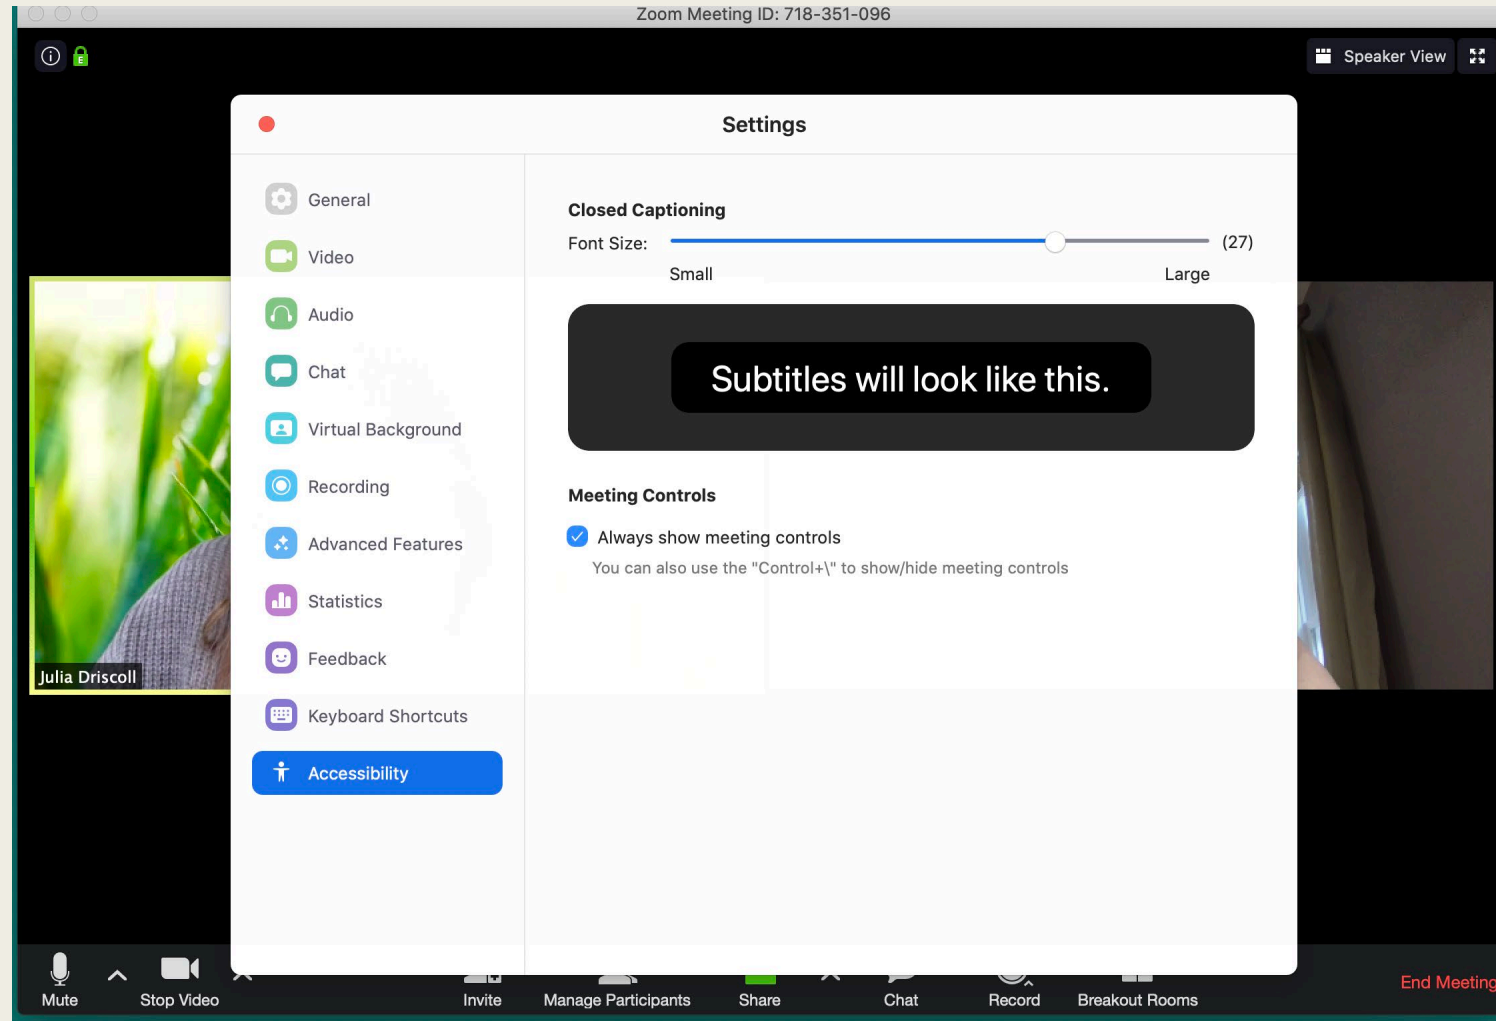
Zoom Meeting ID: 718-351-096

Speaker View

Settings

General
Video
Audio
Chat
Virtual Background
Recording
Advanced Features
Statistics
Feedback
Keyboard Shortcuts
Accessibility

Closed Captioning
Font Size: (27)
Small Large

Subtitles will look like this.

Meeting Controls
Always show meeting controls
You can also use the "Control+\" to show/hide meeting controls

Julia Driscoll

Mute
Stop Video
Invite
Manage Participants
Share
Chat
Record
Breakout Rooms
End Meeting